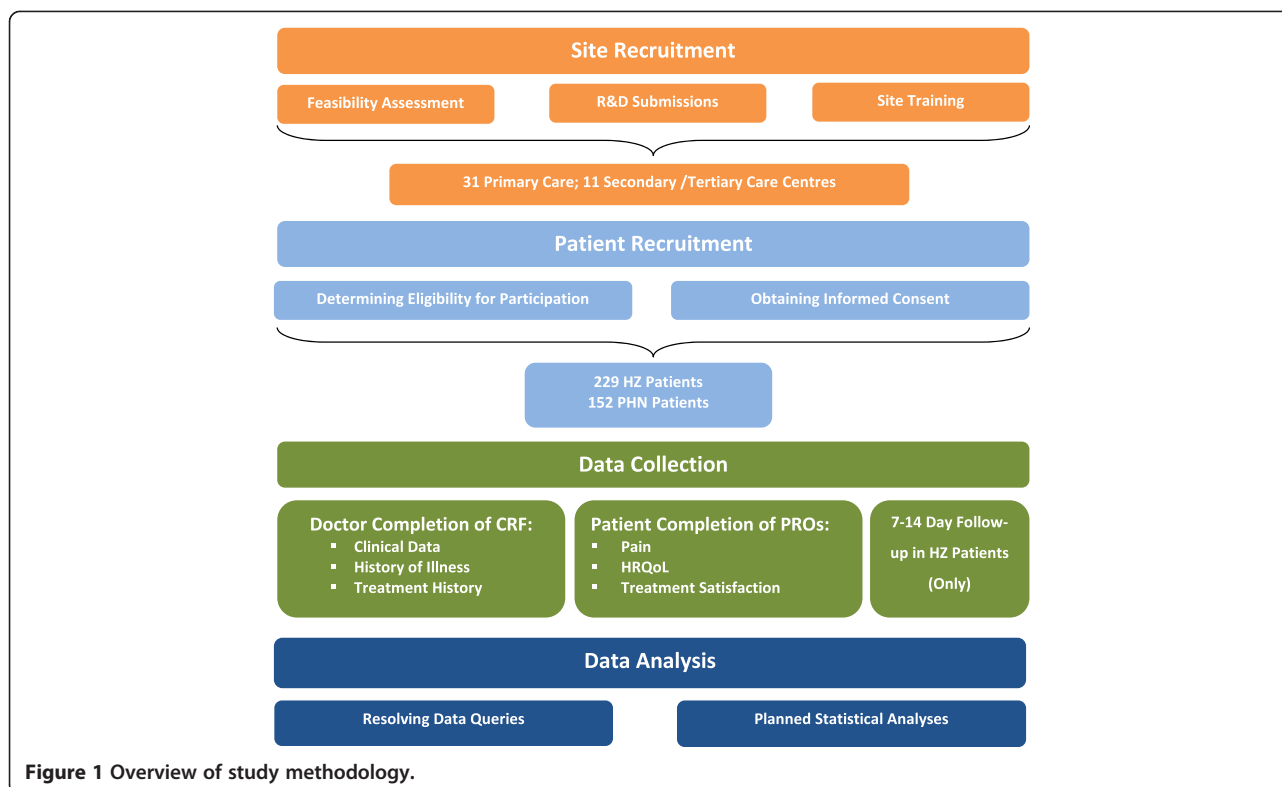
Site Recruitment

Feasibility Assessment

R&D Submissions

Site Training

31 Primary Care; 11 Secondary /Tertiary Care Centres

Patient Recruitment

Determining Eligibility for Participation

Obtaining Informed Consent

229 HZ Patients
152 PHN Patients

Data Collection

Doctor Completion of CRF:
- Clinical Data
- History of Illness
- Treatment History

Patient Completion of PROs:
- Pain
- HRQoL
- Treatment Satisfaction

7-14 Day Follow-up in HZ Patients (Only)

Data Analysis

Resolving Data Queries

Planned Statistical Analyses

Figure 1 Overview of study methodology.